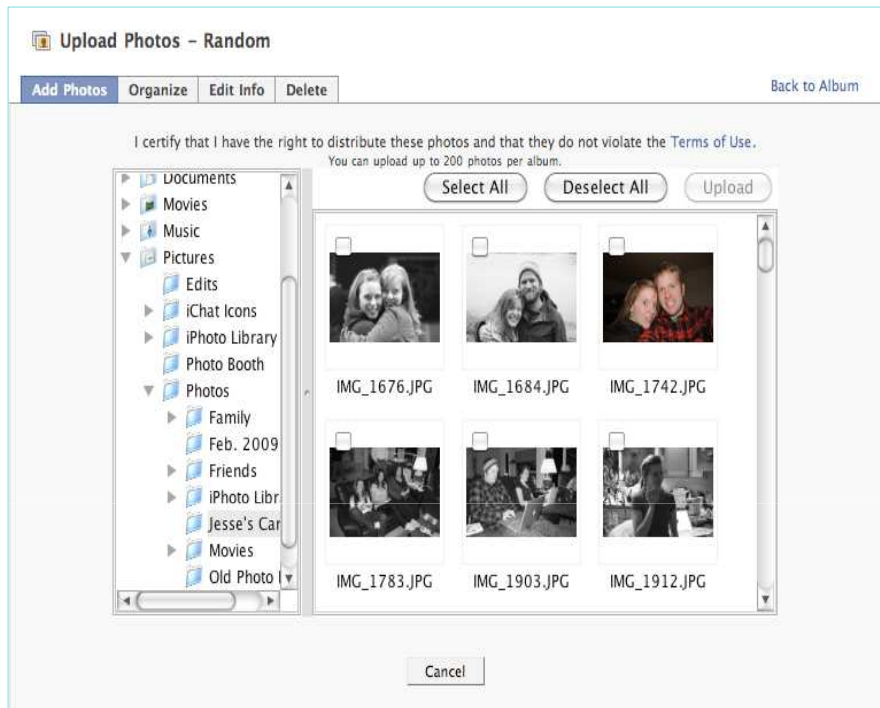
Upload Photos – Random

Add Photos | Organize | Edit Info | Delete

Back to Album

I certify that I have the right to distribute these photos and that they do not violate the Terms of Use.
You can upload up to 200 photos per album.

Documents
Movies
Music
Pictures
Edits
iChat Icons
iPhoto Library
Photo Booth
Photos
Family
Feb. 2009
Friends
iPhoto Libr
Jesse's Car
Movies
Old Photo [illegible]

Select All
Deselect All
Upload

IMG_1676.JPG
IMG_1684.JPG
IMG_1742.JPG
IMG_1783.JPG
IMG_1903.JPG
IMG_1912.JPG

Cancel